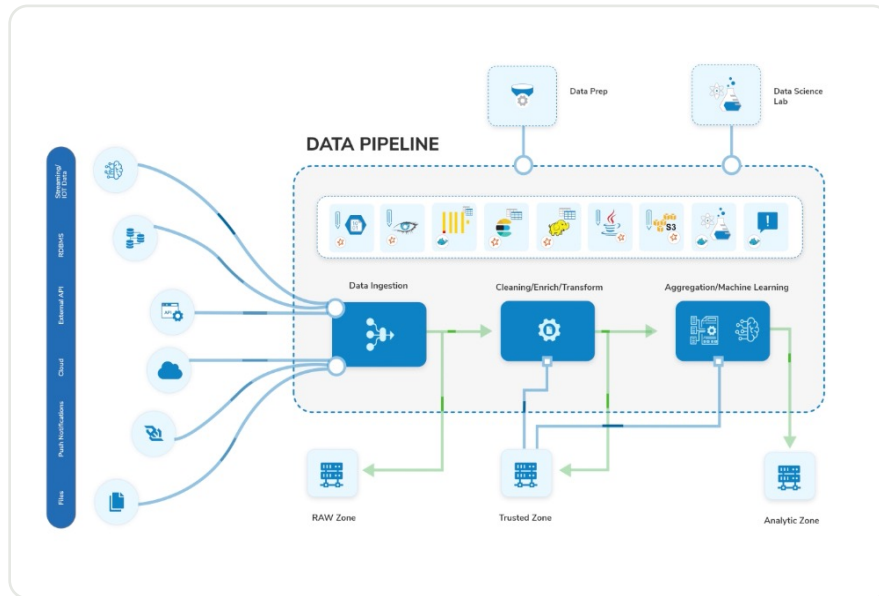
Data Prep

Data Science Lab

DATA PIPELINE

Streaming/IOT Data

RDBMS

External API

Cloud

Push Notifications

Files

API

S3

Data Ingestion

Cleaning/Enrich/Transform

Aggregation/Machine Learning

RAW Zone

Trusted Zone

Analytic Zone